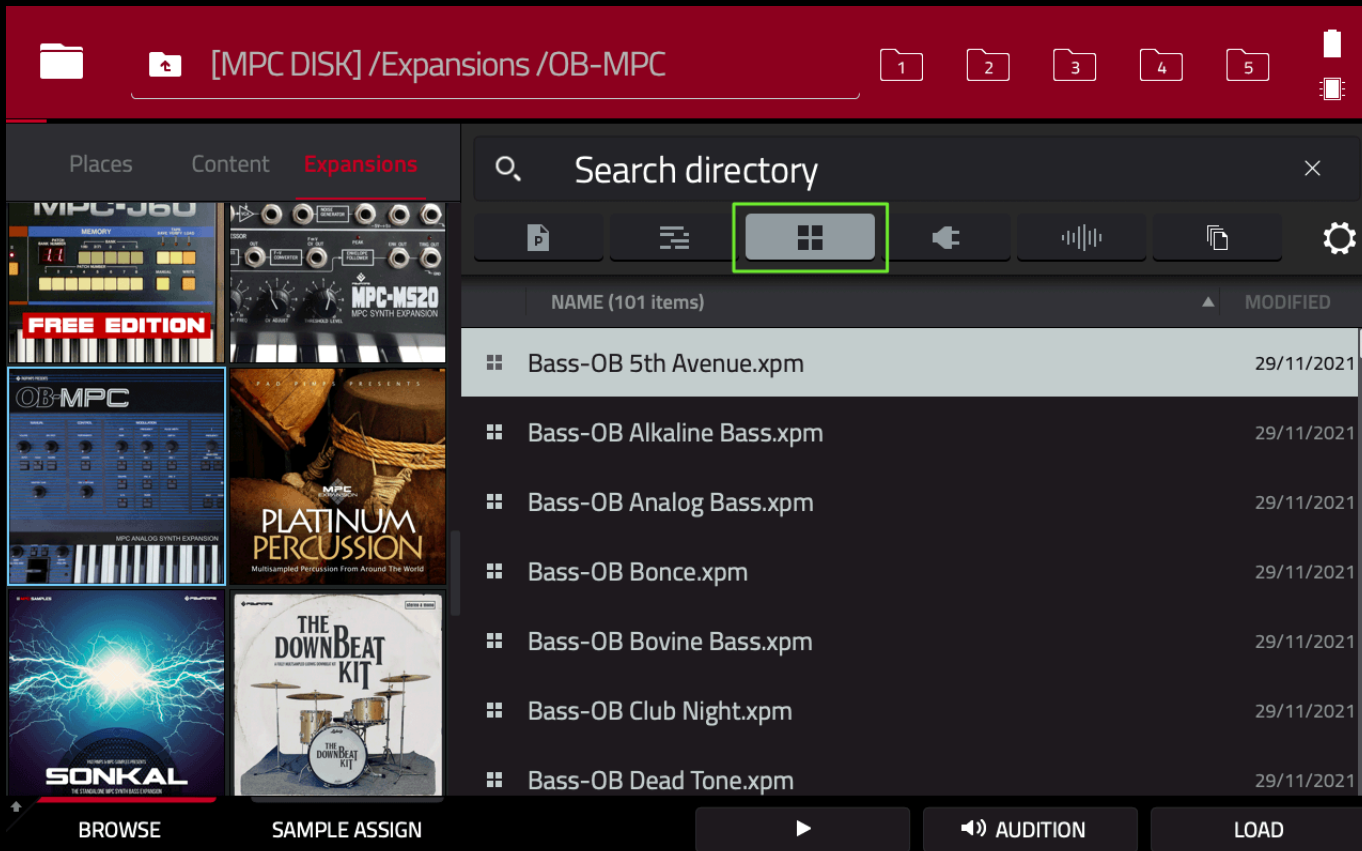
[MPC DISK] /Expansions /OB-MPC

1 2 3 4 5

Places Content Expansions

Search directory

MPC-J60
FREE EDITION
MPC-M520
MPC SYNTH EXPANSION
OB-MPC
MPC ANALOG SYNTH EXPANSION
PAD PEOPLE PRESENTS
PLATINUM PERCUSSION
Multisampled Percussion From Around The World
SONKAL
THE STANDALONE MPC SYNTH BASS EXPANSION
THE DOWNBEAT KIT

NAME (101 items) MODIFIED

| NAME | MODIFIED |
|---|---|
| Bass-OB 5th Avenue.xpm | 29/11/2021 |
| Bass-OB Alkaline Bass.xpm | 29/11/2021 |
| Bass-OB Analog Bass.xpm | 29/11/2021 |
| Bass-OB Bonce.xpm | 29/11/2021 |
| Bass-OB Bovine Bass.xpm | 29/11/2021 |
| Bass-OB Club Night.xpm | 29/11/2021 |
| Bass-OB Dead Tone.xpm | 29/11/2021 |

BROWSE SAMPLE ASSIGN AUDITION LOAD